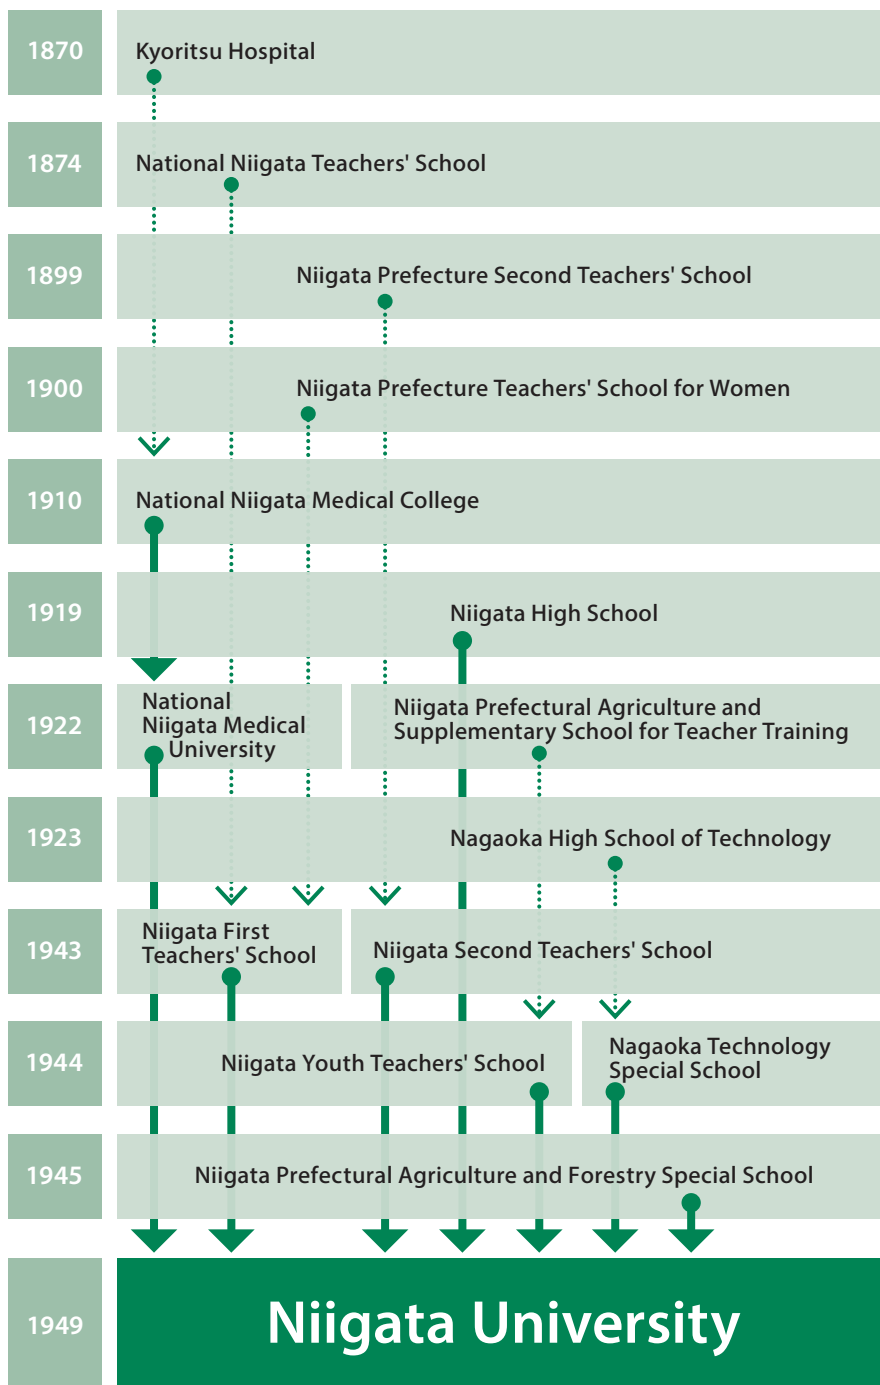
1870
Kyoritsu Hospital

1874
National Niigata Teachers' School

1899
Niigata Prefecture Second Teachers' School

1900
Niigata Prefecture Teachers' School for Women

1910
National Niigata Medical College

1919
Niigata High School

1922
National Niigata Medical University
Niigata Prefectural Agriculture and Supplementary School for Teacher Training

1923
Nagaoka High School of Technology

1943
Niigata First Teachers' School
Niigata Second Teachers' School

1944
Niigata Youth Teachers' School
Nagaoka Technology Special School

1945
Niigata Prefectural Agriculture and Forestry Special School

1949
Niigata University